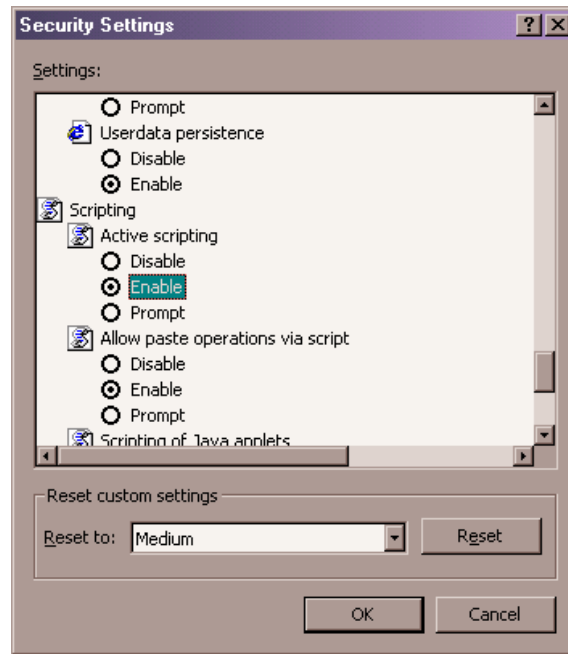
Security Settings ? X

Settings:

Prompt
Userdata persistence
Disable
Enable
Scripting
Active scripting
Disable
Enable
Prompt
Allow paste operations via script
Disable
Enable
Prompt
Scripting of Java applets

Reset custom settings
Reset to: Medium
Reset

OK
Cancel